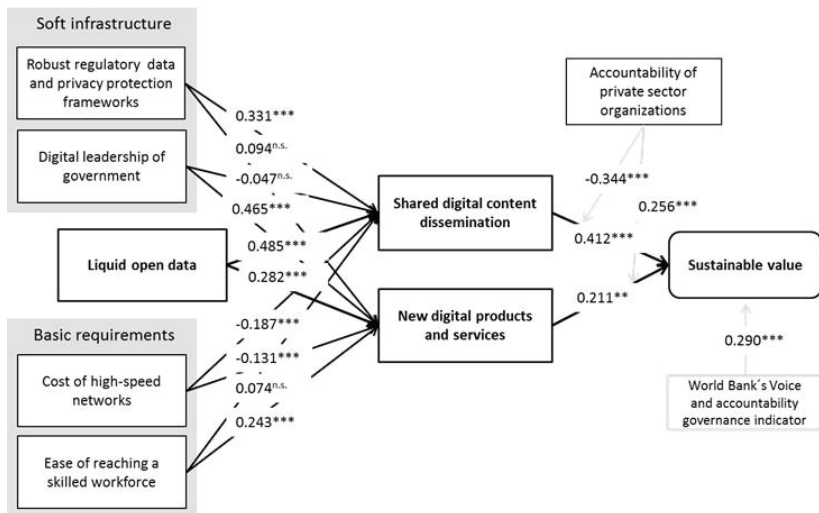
Soft infrastructure

Robust regulatory data and privacy protection frameworks

Digital leadership of government

Liquid open data

Basic requirements

Cost of high-speed networks

Ease of reaching a skilled workforce

0.331***
$0.094^{n.s.}$
$-0.047^{n.s.}$
0.465***
0.485***
0.282***
-0.187***
-0.131***
$0.074^{n.s.}$
0.243***

Shared digital content dissemination

New digital products and services

Accountability of private sector organizations

-0.344***
0.256***
0.412***
0.211**

Sustainable value

0.290***

World Bank´s Voice and accountability governance indicator